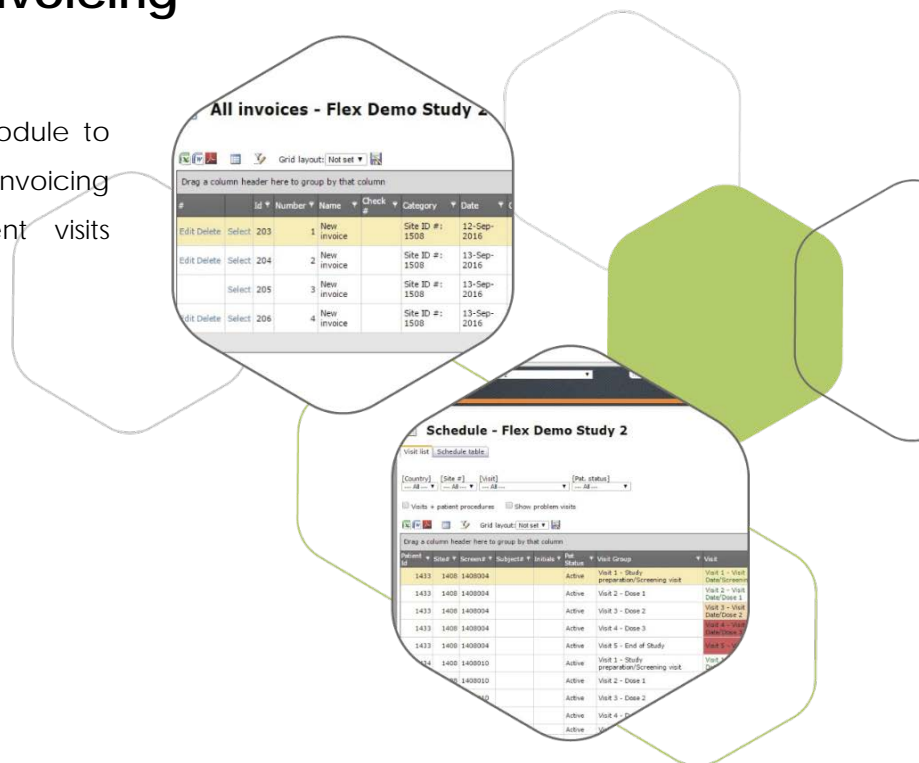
nvoicing

odule to
nvoicing
ent visits

All invoices - Flex Demo Study 2

Grid layout: Not set

Drag a column header here to group by that column

| # | | Id | Number | Name | Check # | Category | Date |
|---|---|---|---|---|---|---|---|
| Edit Delete | Select | 203 | 1 | New invoice | | Site ID #: 1508 | 12-Sep-2016 |
| Edit Delete | Select | 204 | 2 | New invoice | | Site ID #: 1508 | 13-Sep-2016 |
| | Select | 205 | 3 | New invoice | | Site ID #: 1508 | 13-Sep-2016 |
| Edit Delete | Select | 206 | 4 | New invoice | | Site ID #: 1508 | 13-Sep-2016 |

Schedule - Flex Demo Study 2

Visit list | Schedule table

[Country] --- All --- [Site #] --- All --- [Visit] --- All --- [Pat. status] --- All ---

Visits + patient procedures   Show problem visits

Grid layout: Not set

Drag a column header here to group by that column

| Patient Id | SiteId | Screen# | Subject# | Initials | Pat. Status | Visit Group | Visit |
|---|---|---|---|---|---|---|---|
| 1433 | 1408 | 1408004 | | | Active | Visit 1 - Study preparation/Screening visit | Visit 1 - Visit Date/Screen |
| 1433 | 1408 | 1408004 | | | Active | Visit 2 - Dose 1 | Visit 2 - Visit Date/Dose 1 |
| 1433 | 1408 | 1408004 | | | Active | Visit 3 - Dose 2 | Visit 3 - Visit Date/Dose 2 |
| 1433 | 1408 | 1408004 | | | Active | Visit 4 - Dose 3 | Visit 4 - Visit Date/Dose 3 |
| 1433 | 1408 | 1408004 | | | Active | Visit 5 - End of Study | Visit 5 - |
| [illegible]34 | 1408 | 1408010 | | | Active | Visit 1 - Study preparation/Screening visit | Visit 1 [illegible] |
| | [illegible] | 1408010 | | | Active | Visit 2 - Dose 1 | |
| | | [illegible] | | | Active | Visit 3 - Dose 2 | |
| | | | | | Active | Visit 4 - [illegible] | |
| | | | | | Active | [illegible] | |